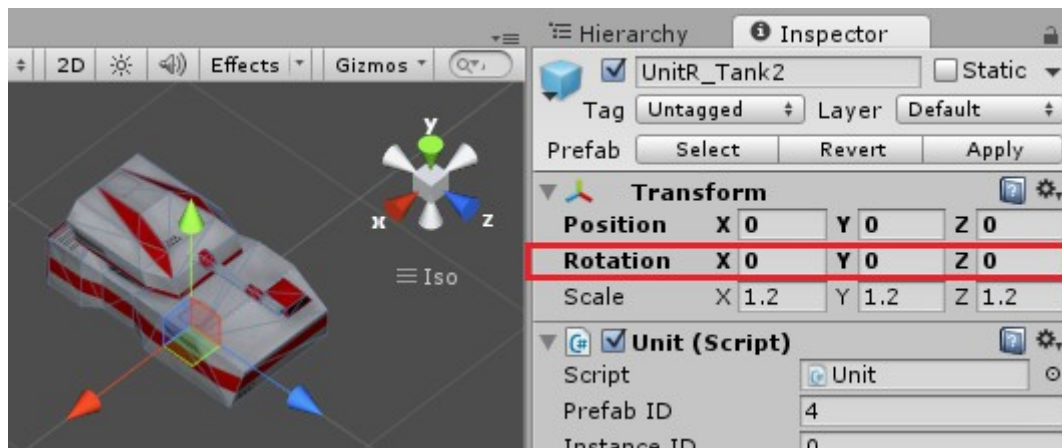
2D Effects Gizmos

y
x z
Iso

Hierarchy Inspector

UnitR_Tank2 Static

Tag Untagged Layer Default

Prefab Select Revert Apply

Transform

| | X | | Y | | Z | |
|---|---|---|---|---|---|---|
| Position | X | 0 | Y | 0 | Z | 0 |
| Rotation | X | 0 | Y | 0 | Z | 0 |
| Scale | X | 1.2 | Y | 1.2 | Z | 1.2 |

Unit (Script)

Script Unit

Prefab ID 4

Instance ID 0